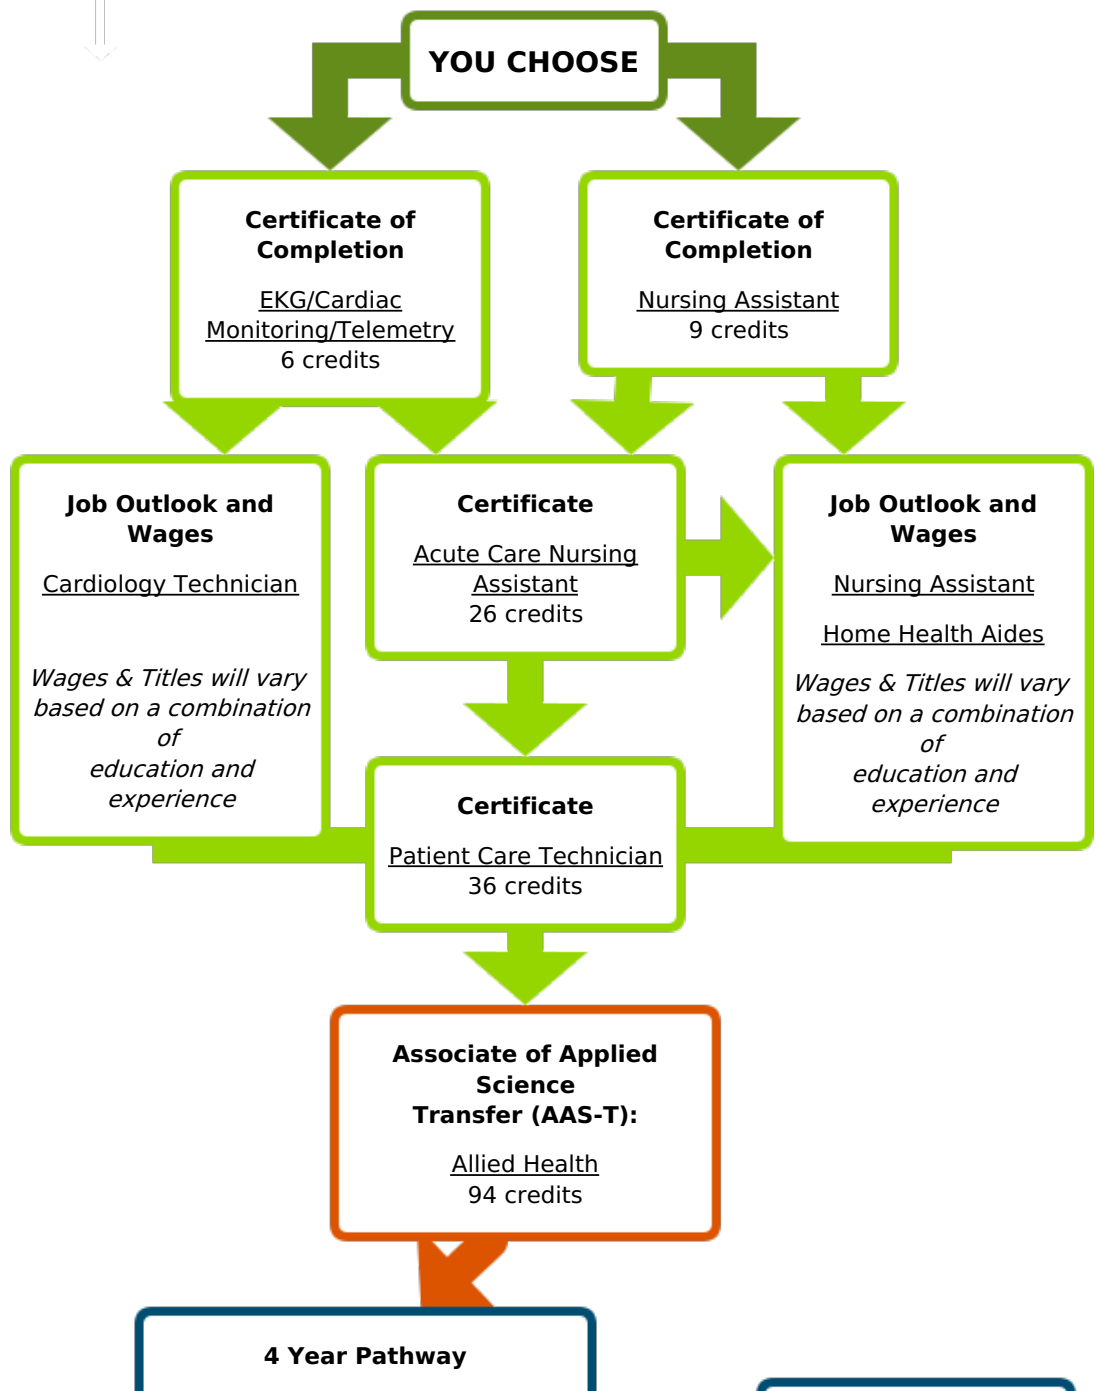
YOU CHOOSE

Certificate of Completion

EKG/Cardiac Monitoring/Telemetry
6 credits

Certificate of Completion

Nursing Assistant
9 credits

Job Outlook and Wages

Cardiology Technician

*Wages & Titles will vary based on a combination of education and experience*

Certificate

Acute Care Nursing Assistant
26 credits

Job Outlook and Wages

Nursing Assistant

Home Health Aides

*Wages & Titles will vary based on a combination of education and experience*

Certificate

Patient Care Technician
36 credits

Associate of Applied Science Transfer (AAS-T):

Allied Health
94 credits

4 Year Pathway